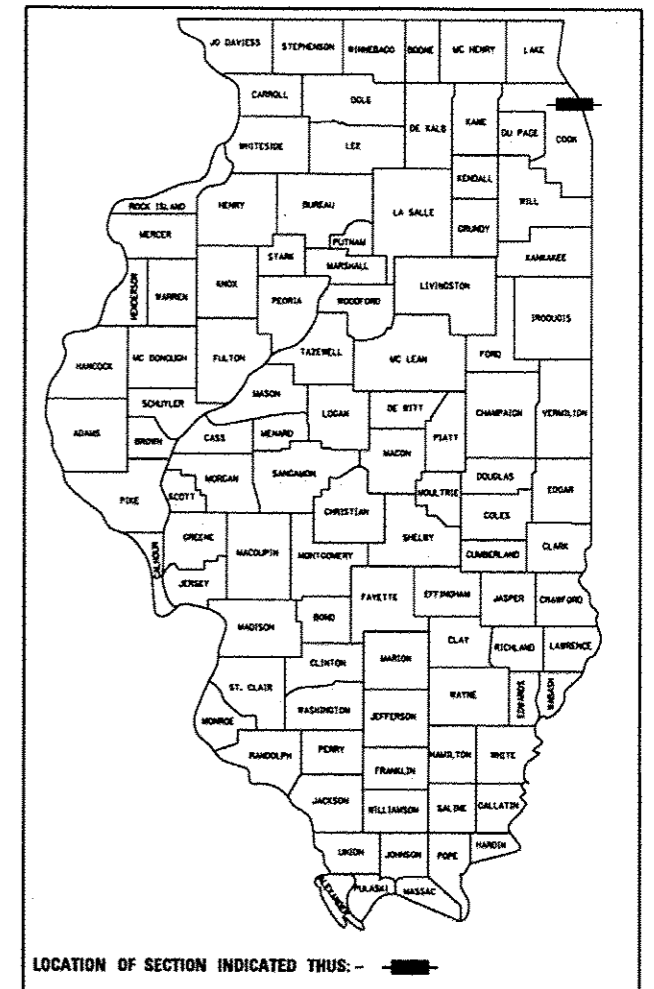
JO DAVIESS
STEPHENSON
WINNEBAGO
BOONE
MC HENRY
LAKE
CARROLL
OGLE
DE KALB
KANE
DU PAGE
COOK
WHITESIDE
LEE
KENDALL
ROCK ISLAND
HENRY
BUREAU
LA SALLE
WILL
MERCER
PUTNAM
GRUNDY
STARK
MARSHALL
KANKAKEE
HENDERSON
WARREN
KNOX
PEORIA
WOODFORD
LIVINGSTON
IROQUOIS
HANCOCK
MC DONOUGH
FULTON
TAZEWELL
MC LEAN
FORD
SCHUYLER
MASON
LOGAN
DE WITT
CHAMPAIGN
VERMILION
ADAMS
BROWN
CASS
MENARD
PIATT
MACON
MORGAN
SANGAMON
DOUGLAS
PIKE
SCOTT
MOULTRIE
EDGAR
CHRISTIAN
COLES
GREENE
MACOUPIN
SHELBY
CALHOUN
MONTGOMERY
CUMBERLAND
CLARK
JERSEY
FAYETTE
EFFINGHAM
JASPER
CRAWFORD
MADISON
BOND
CLAY
RICHLAND
LAWRENCE
CLINTON
MARION
ST. CLAIR
WAYNE
EDWARDS
WABASH
MONROE
WASHINGTON
JEFFERSON
RANDOLPH
PERRY
HAMILTON
WHITE
FRANKLIN
JACKSON
WILLIAMSON
SALINE
GALLATIN
UNION
JOHNSON
POPE
HARDIN
ALEXANDER
PULASKI
MASSAC

LOCATION OF SECTION INDICATED THUS:-